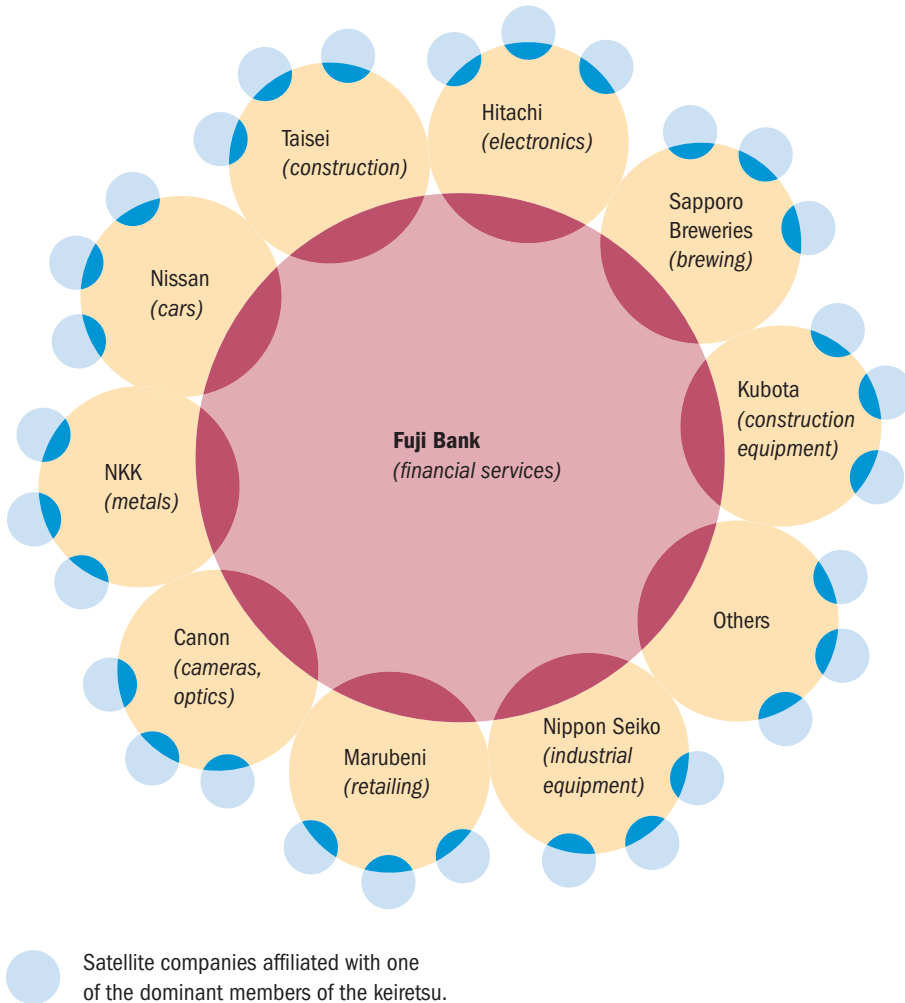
Taisei
(construction)

Hitachi
(electronics)

Sapporo
Breweries
(brewing)

Nissan
(cars)

Kubota
(construction
equipment)

Fuji Bank
(financial services)

NKK
(metals)

Others

Canon
(cameras,
optics)

Marubeni
(retailing)

Nippon Seiko
(industrial
equipment)

Satellite companies affiliated with one of the dominant members of the keiretsu.